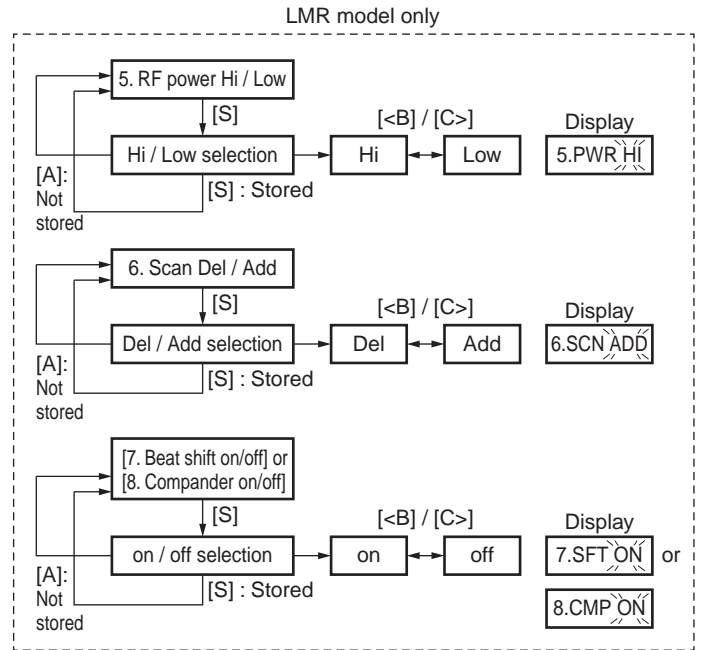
LMR model only

5. RF power Hi / Low

[S]

Hi / Low selection

[<B] / [C>]

Hi

Low

Display

5.PWR HI

[A]: Not stored

[S] : Stored

6. Scan Del / Add

[S]

Del / Add selection

[<B] / [C>]

Del

Add

Display

6.SCN ADD

[A]: Not stored

[S] : Stored

[7. Beat shift on/off] or [8. Compander on/off]

[S]

on / off selection

[<B] / [C>]

on

off

Display

7.SFT ON or

8.CMP ON

[A]: Not stored

[S] : Stored